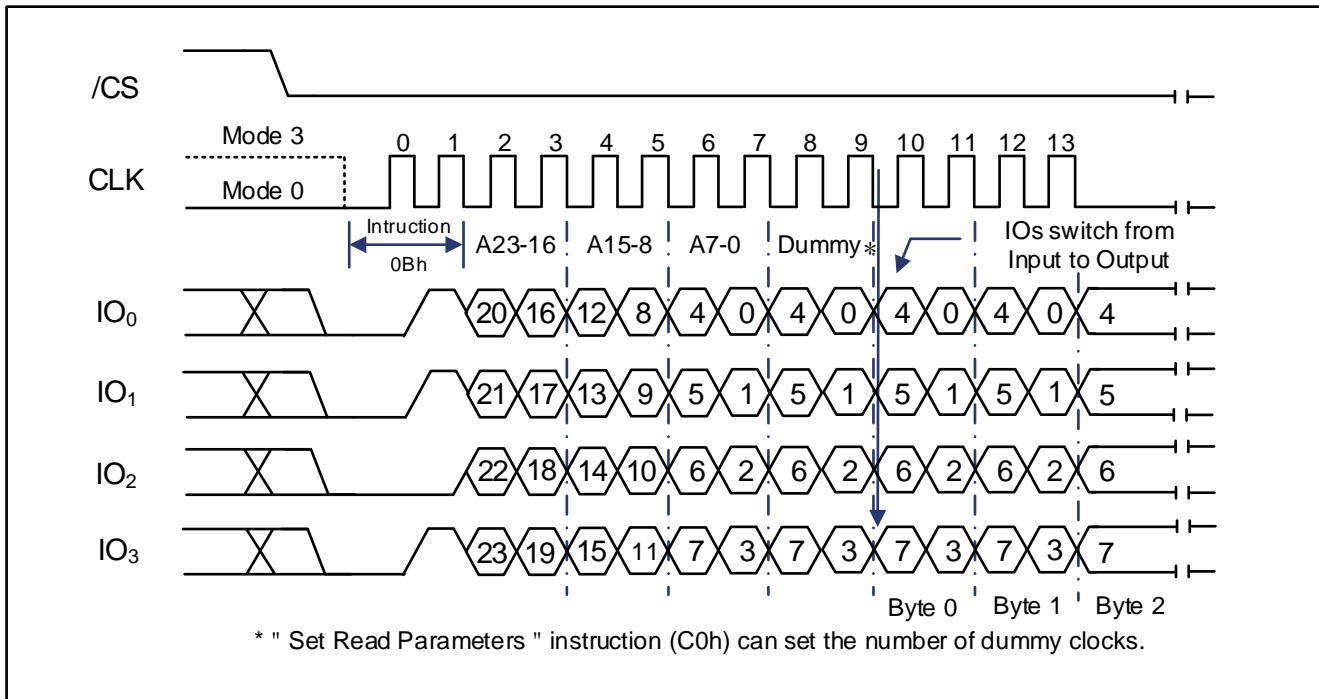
/CS

Mode 3

CLK

Mode 0

0 1 2 3 4 5 6 7 8 9 10 11 12 13

Intruction

0Bh

A23-16

A15-8

A7-0

Dummy*

IOs switch from Input to Output

$IO_0$ 20 16 12 8 4 0 4 0 4 0 4 0 4

$IO_1$ 21 17 13 9 5 1 5 1 5 1 5 1 5

$IO_2$ 22 18 14 10 6 2 6 2 6 2 6 2 6

$IO_3$ 23 19 15 11 7 3 7 3 7 3 7 3 7

Byte 0 Byte 1 Byte 2

* " Set Read Parameters " instruction (C0h) can set the number of dummy clocks.